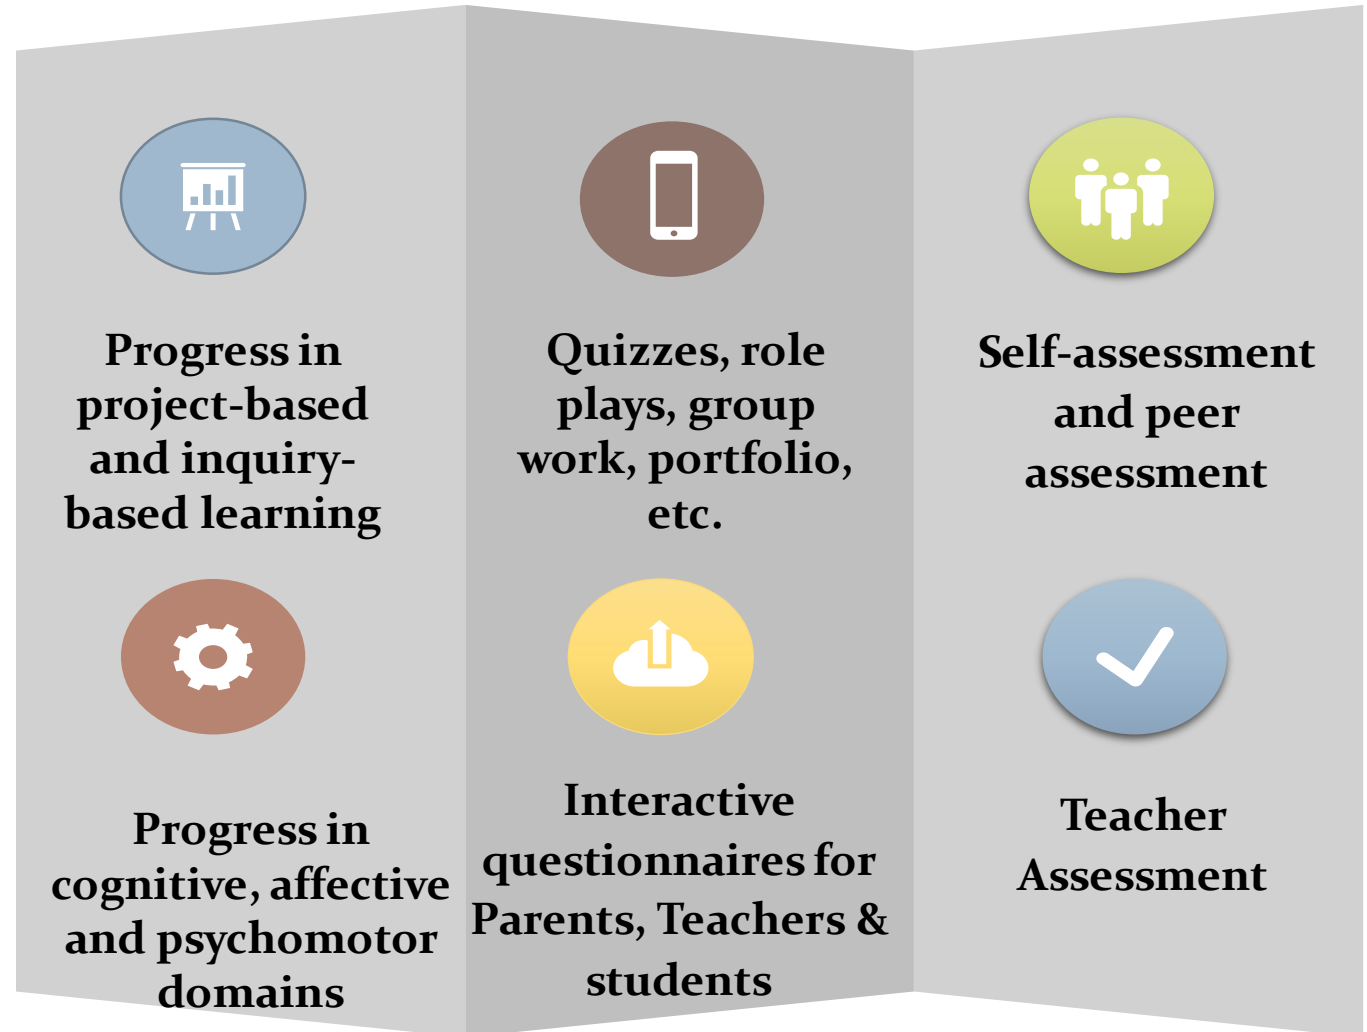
Progress in project-based and inquiry-based learning

Progress in cognitive, affective and psychomotor domains

Quizzes, role plays, group work, portfolio, etc.

Interactive questionnaires for Parents, Teachers & students

Self-assessment and peer assessment

Teacher Assessment